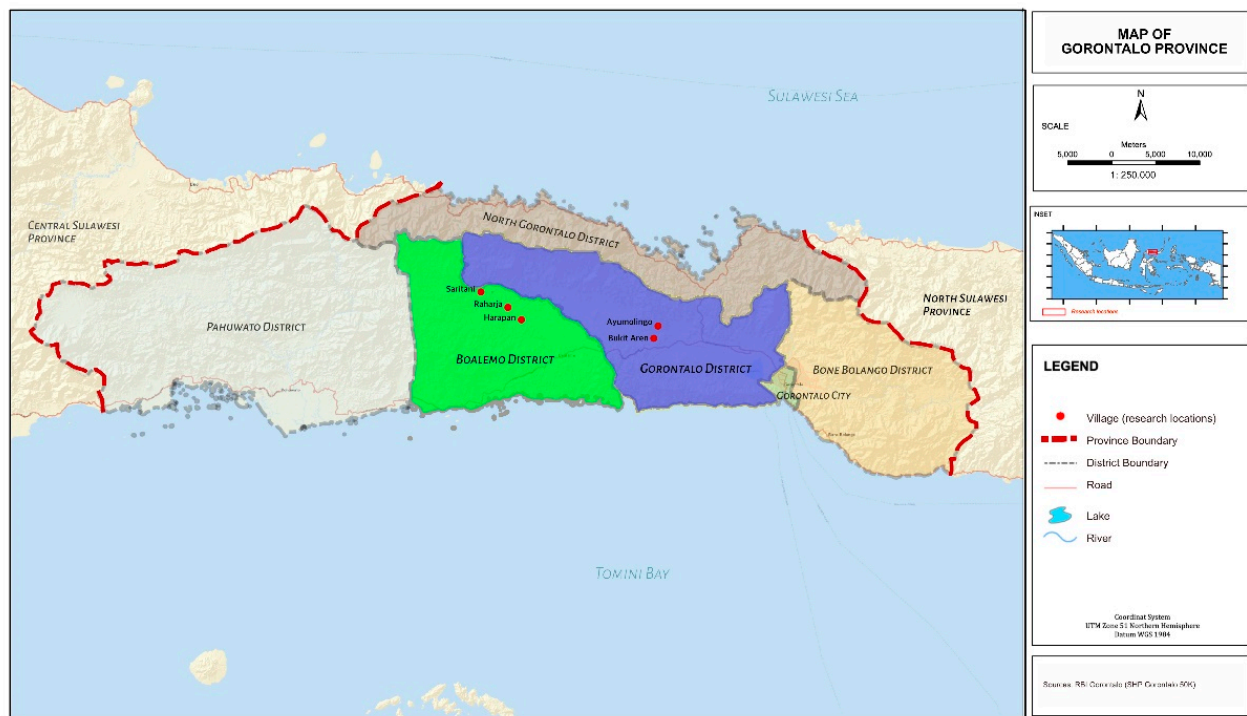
Sulawesi Sea

Central Sulawesi Province

North Gorontalo District

Pahuwato District

Sarilani
Raharja
Harapan

Boalemo District

Ayumolingo
Bukit Aren

Gorontalo District

Bone Bolango District

Gorontalo City

North Sulawesi Province

Tomini Bay

MAP OF GORONTALO PROVINCE

N

SCALE

Meters
5,000 0 5,000 10,000
1: 250.000

NSET

Research location

LEGEND

Village (research locations)
Province Boundary
District Boundary
Road
Lake
River

Coordinat System
UTM Zone 51 Northern Hemisphere
Datum WGS 1984

Sources: RBI Gorontalo (SHP Gorontalo 50K)